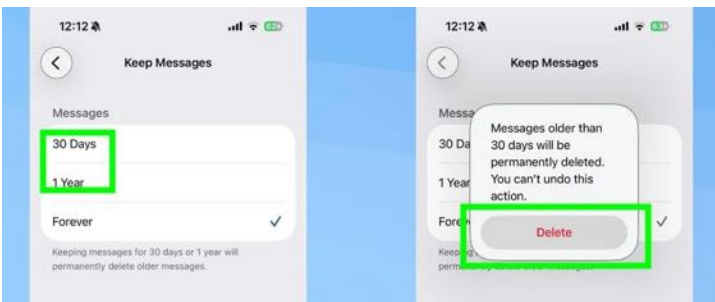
12:12

Keep Messages

Messages

30 Days

1 Year

Forever ✓

Keeping messages for 30 days or 1 year will permanently delete older messages.

12:12

Keep Messages

Messa

30 Da

1 Year

Fore ✓

Keep

Messages older than 30 days will be permanently deleted. You can't undo this action.

Delete